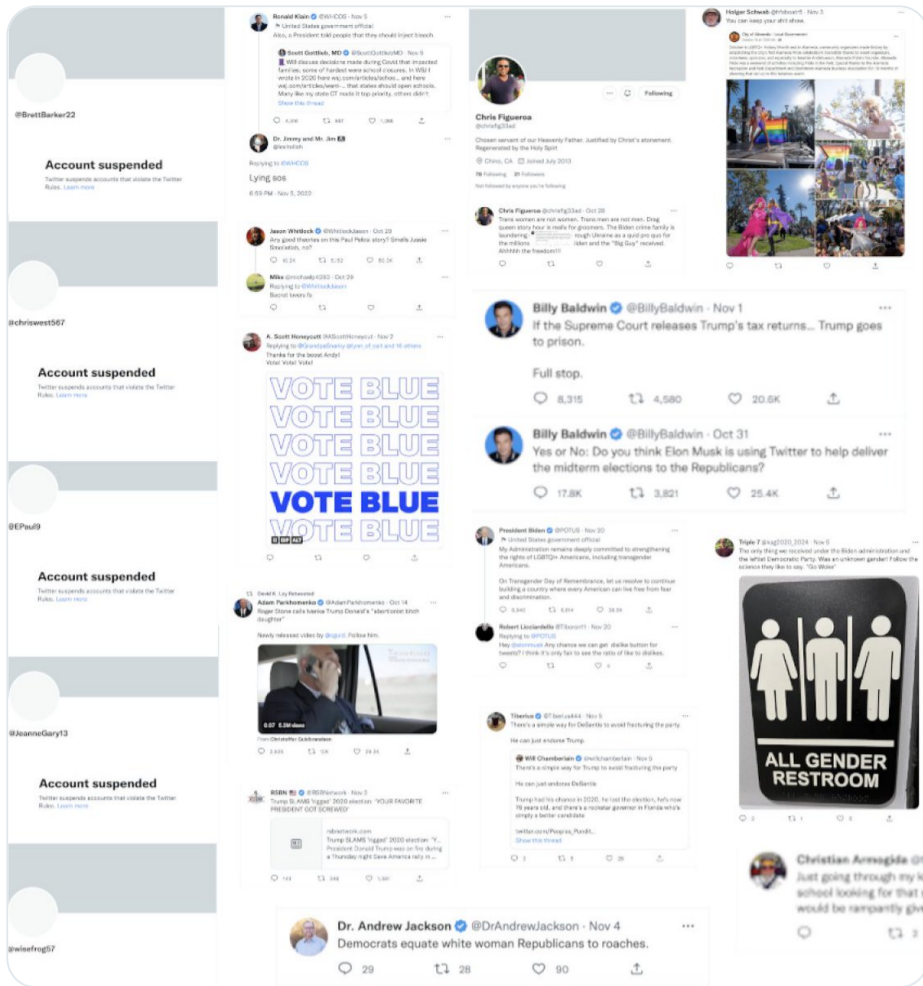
@BrettBarker22

Account suspended

Twitter suspends accounts that violate the Twitter Rules. Learn more

@chriswest567

Account suspended

Twitter suspends accounts that violate the Twitter Rules. Learn more

@EPaul9

Account suspended

Twitter suspends accounts that violate the Twitter Rules. Learn more

@JeanneGary13

Account suspended

Twitter suspends accounts that violate the Twitter Rules. Learn more

@wisefrog57

Ronald Klain @WHCOS · Nov 5
United States government official
Also, a President told people that they should inject bleach

Scott Gottlieb, MD @ScottGottliebMD · Nov 5
Will discuss decisions made during Covid that impacted families; some of hardest were school closures. In WSJ I wrote in 2020 here wsj.com/articles/schoo... and here wsj.com/articles/warn... that states should open schools. Many like my state CT made it top priority, others didn't
Show this thread

Dr. Jimmy and Mr. Jim
@lexfridsh
Replying to @WHCOS
Lying sos
6:53 PM · Nov 5, 2022

Jason Whitlock @WhitlockJason · Oct 29
Any good theories on this Paul Pelosi story? Smells Jussie Smollettish, no?

Mike @michaelj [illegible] · Oct 29
Replying to @WhitlockJason
Secret lovers fb

K. Scott Honeycutt @KScottHoneycutt · Nov 2
Replying to @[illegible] and 16 others
Thanks for the boost Andy!
Vote! Vote! Vote!

VOTE BLUE
VOTE BLUE
VOTE BLUE
VOTE BLUE
VOTE BLUE
VOTE BLUE

David K. Loy Retweeted
Adam Parkhomenko @AdamParkhomenko · Oct 14
Roger Stone calls Ivanka Trump Donald's "steel-toed bitch daughter"
Newly released video by @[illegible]. Follow him.
0:07 5.5M views
From Christoffer Guldbrandsen

RSBN @RSBNetwork · Nov 3
Trump SLAMS "rigged" 2020 election: "YOUR FAVORITE PRESIDENT GOT SCREWED"
rsbnetwork.com
Trump SLAMS "rigged" 2020 election: "Y...
President Donald Trump was on fire during a Thursday night Save America rally in ...

Dr. Andrew Jackson @DrAndrewJackson · Nov 4
Democrats equate white woman Republicans to roaches.
29 28 90

Chris Figueroa
@chrisfig33ad
Following
Chosen servant of our Heavenly Father. Justified by Christ's atonement. Regenerated by the Holy Spirit
Chino, CA Joined July 2013
76 Following 21 Followers

Chris Figueroa @chrisfig33ad · Oct 28
Trans women are not women. Trans men are not men. Drag queen story hour is really for groomers. The Biden crime family is laundering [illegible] rough Ukraine as a quid pro quo for the millions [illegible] Biden and the "Big Guy" received. Ahhhhh the freedom!!!

Holger Schwab @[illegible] · Nov 5
You can keep your dirt show.

Billy Baldwin @BillyBaldwin · Nov 1
If the Supreme Court releases Trump's tax returns... Trump goes to prison.

Full stop.
8,315 4,580 20.6K

Billy Baldwin @BillyBaldwin · Oct 31
Yes or No: Do you think Elon Musk is using Twitter to help deliver the midterm elections to the Republicans?
17.8K 3,821 25.4K

President Biden @POTUS · Nov 20
United States government official
My Administration remains deeply committed to strengthening the rights of LGBTQI+ Americans, including transgender Americans.
On Transgender Day of Remembrance, let us resolve to continue building a country where every American can live free from fear and discrimination.

Robert Licciardello @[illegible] · Nov 20
Replying to @POTUS
Hey @elonmusk Any chance we can get dislike button for tweets? I think it's only fair to see the ratio of like to dislikes.

Triple 7 @tag2020_2024 · Nov 5
The only thing we received under the Biden administration and the leftist Democratic Party. Was an unknown gender! Follow the science they like to say. "Go Woke"

ALL GENDER RESTROOM

Tiberius @Tiberius444 · Nov 5
There's a simple way for DeSantis to avoid fracturing the party.
He can just endorse Trump.

Will Chamberlain @willchamberlain · Nov 5
There's a simple way for Trump to avoid fracturing the party
He can just endorse DeSantis
Trump had his chance in 2020, he lost the election, he's now 76 years old, and there's a rockstar governor in Florida who's simply a better candidate
twitter.com/Peoples_Pundit...
Show this thread

Christian Armogida @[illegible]
Just going through my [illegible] school looking for that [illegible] would be rampantly giv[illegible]